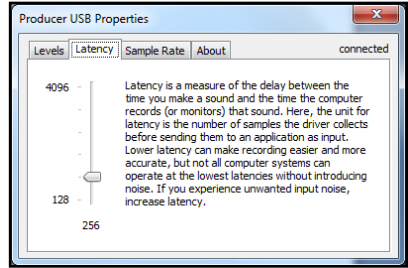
Producer USB Properties

Levels | Latency | Sample Rate | About

connected

4096

128

256

Latency is a measure of the delay between the time you make a sound and the time the computer records (or monitors) that sound. Here, the unit for latency is the number of samples the driver collects before sending them to an application as input. Lower latency can make recording easier and more accurate, but not all computer systems can operate at the lowest latencies without introducing noise. If you experience unwanted input noise, increase latency.